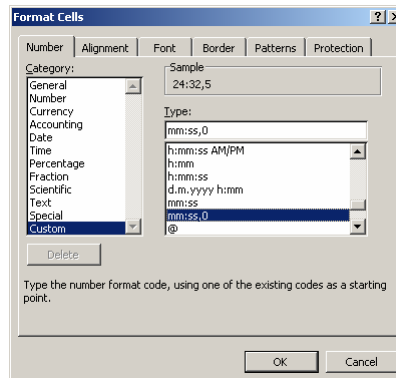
Format Cells

?

X

Number

Alignment

Font

Border

Patterns

Protection

Category:

General
Number
Currency
Accounting
Date
Time
Percentage
Fraction
Scientific
Text
Special
Custom

Sample

24:32,5

Type:

mm:ss,0

h:mm:ss AM/PM
h:mm
h:mm:ss
d.m.yyyy h:mm
mm:ss
mm:ss,0
@

Delete

Type the number format code, using one of the existing codes as a starting point.

OK

Cancel